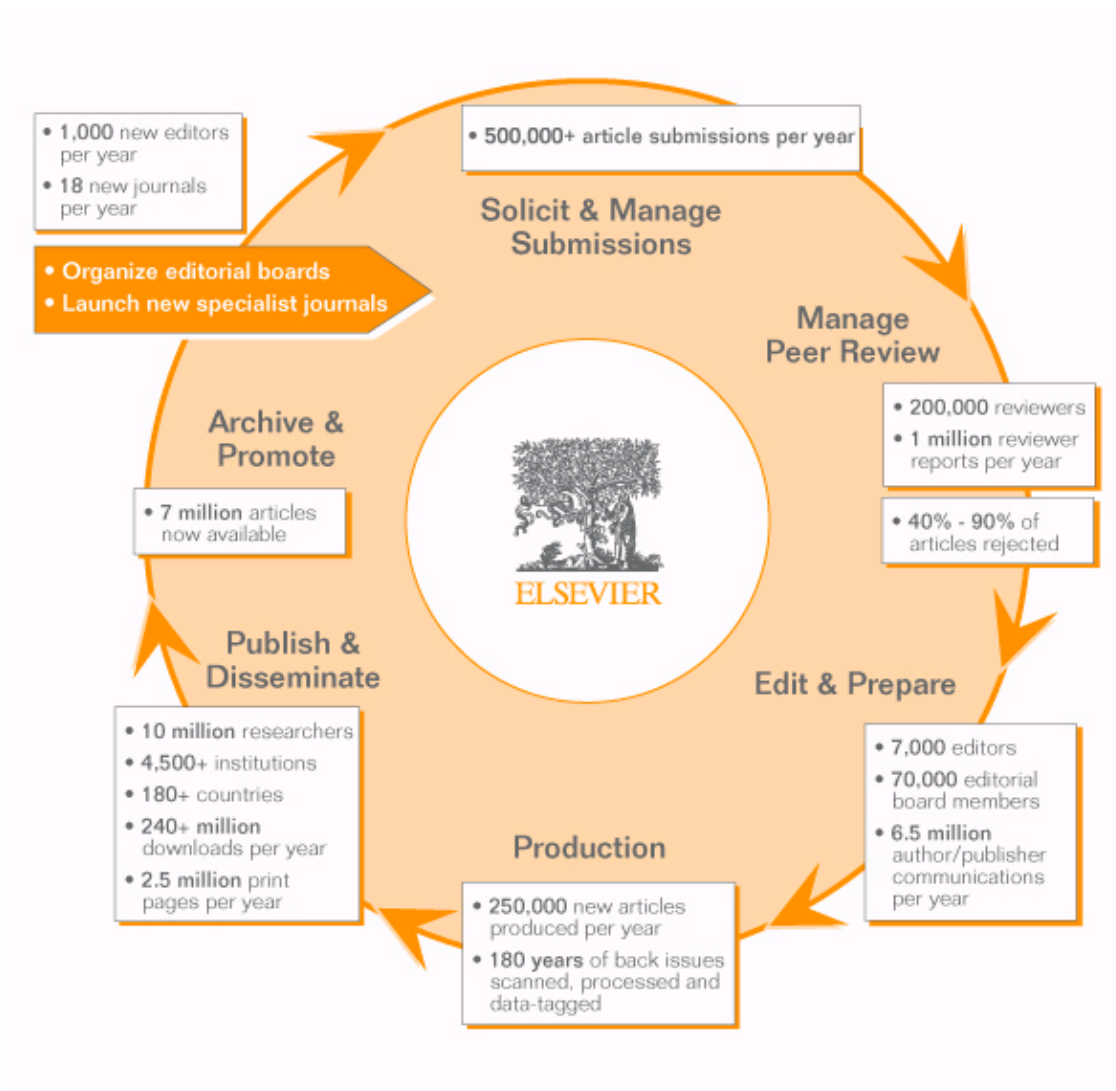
• 1,000 new editors per year
• 18 new journals per year

• Organize editorial boards
• Launch new specialist journals

• 500,000+ article submissions per year

Solicit & Manage Submissions

Manage Peer Review

• 200,000 reviewers
• 1 million reviewer reports per year

• 40% - 90% of articles rejected

Archive & Promote

• 7 million articles now available

ELSEVIER

Publish & Disseminate

• 10 million researchers
• 4,500+ institutions
• 180+ countries
• 240+ million downloads per year
• 2.5 million print pages per year

Edit & Prepare

• 7,000 editors
• 70,000 editorial board members
• 6.5 million author/publisher communications per year

Production

• 250,000 new articles produced per year
• 180 years of back issues scanned, processed and data-tagged